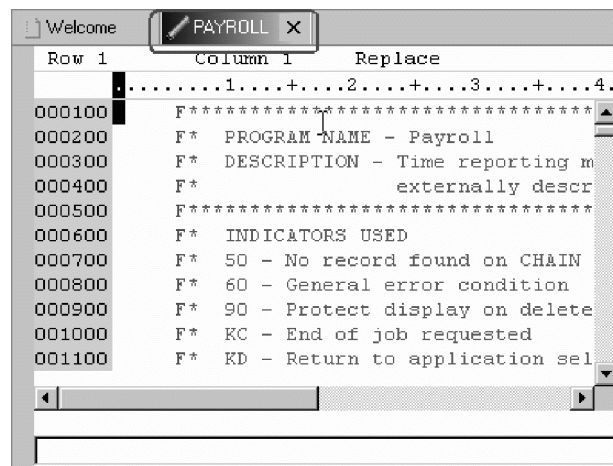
Welcome PAYROLL ×

Row 1 Column 1 Replace

.........1....+....2....+....3....+....4.

000100 F*********************************
000200 F* PROGRAM NAME - Payroll
000300 F* DESCRIPTION - Time reporting m
000400 F* externally descr
000500 F*********************************
000600 F* INDICATORS USED
000700 F* 50 - No record found on CHAIN
000800 F* 60 - General error condition
000900 F* 90 - Protect display on delete
001000 F* KC - End of job requested
001100 F* KD - Return to application sel